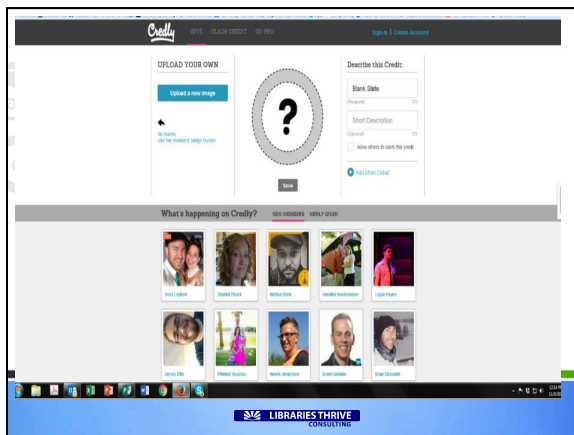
Credly GIVE CLAIM CREDIT GO PRO

Sign In | Create Account

UPLOAD YOUR OWN

Upload a new image

No thanks
Use the standard badge builder

?

Save

Describe this Credit:

Blank Slate

(Required) 100

Short Description

(Optional) 120

Allow others to claim this credit

Add More Detail

What's happening on Credly?

NEW MEMBERS NEWLY GIVEN

Scott Legleiter

Chantell Picard

Nathan Dunn

Jennifer Hendrickson

Logan Hayes

James Ellis

Whitney Vaughan

Naomi Jorgenson

Grant Beedle

Brian Crandall

LIBRARIES THRIVE
CONSULTING